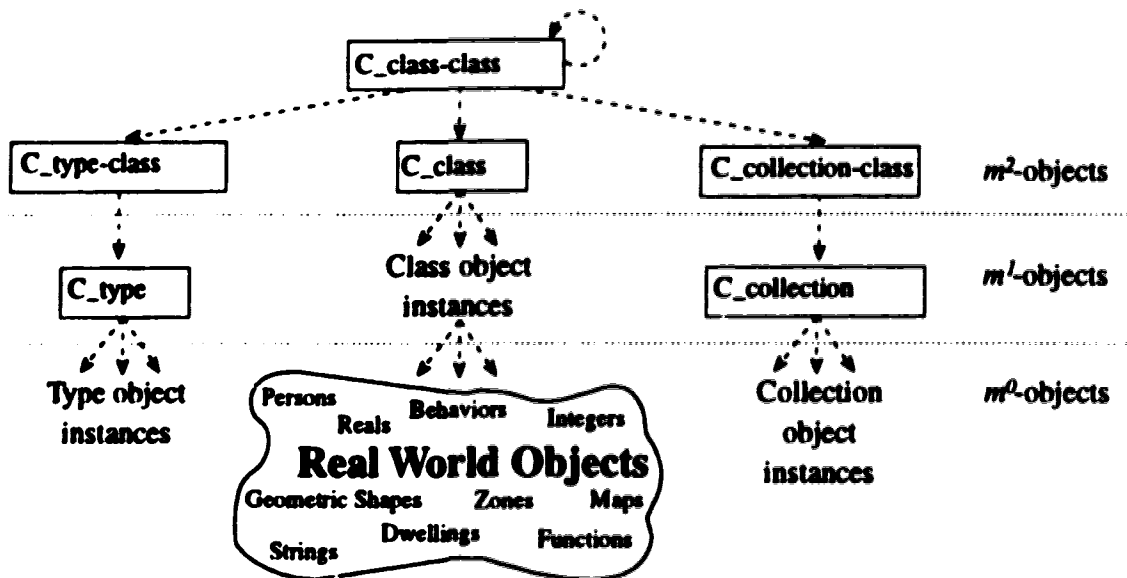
C_class-class

C_type-class

C_class

C_collection-class

$m^2$-objects

C_type

Class object instances

C_collection

$m^1$-objects

Type object instances

Persons
Reals
Behaviors
Integers
Real World Objects
Geometric Shapes
Zones
Maps
Strings
Dwellings
Functions

Collection object instances

$m^0$-objects